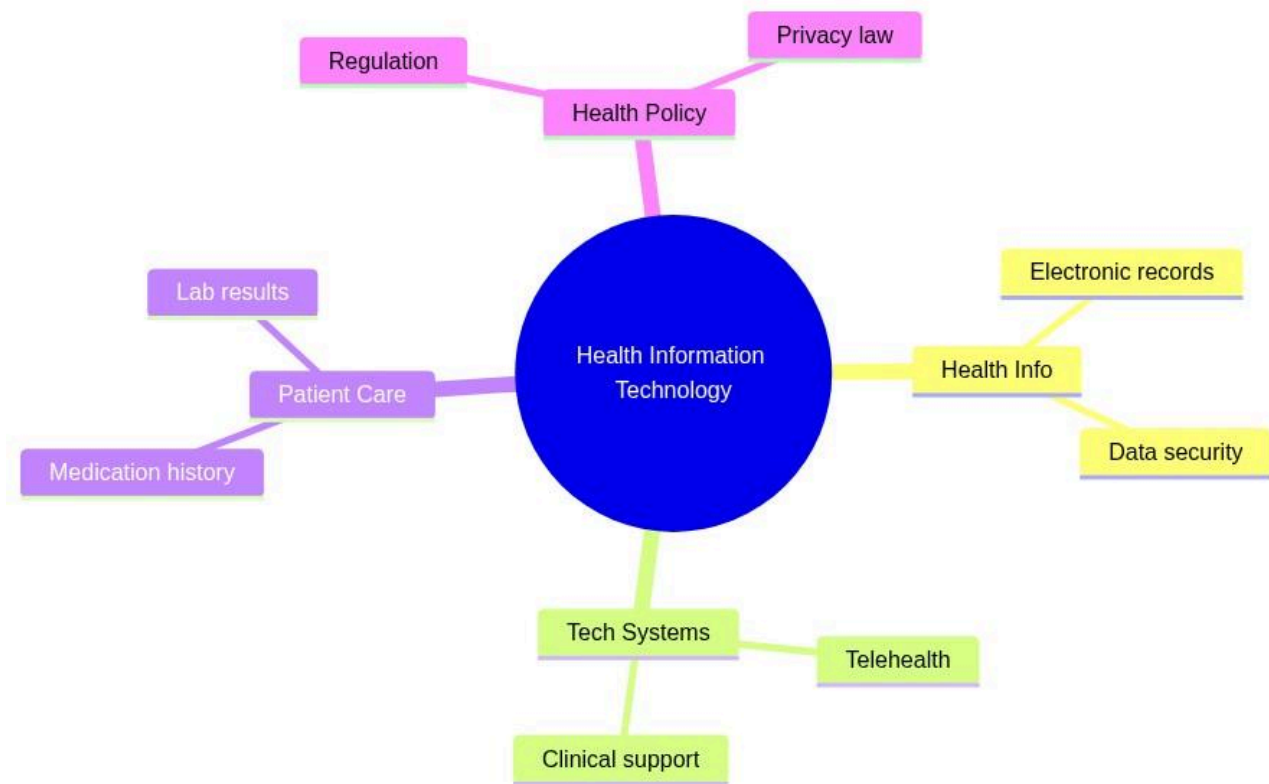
Regulation

Privacy law

Health Policy

Lab results

Patient Care

Medication history

Health Information Technology

Electronic records

Health Info

Data security

Tech Systems

Telehealth

Clinical support